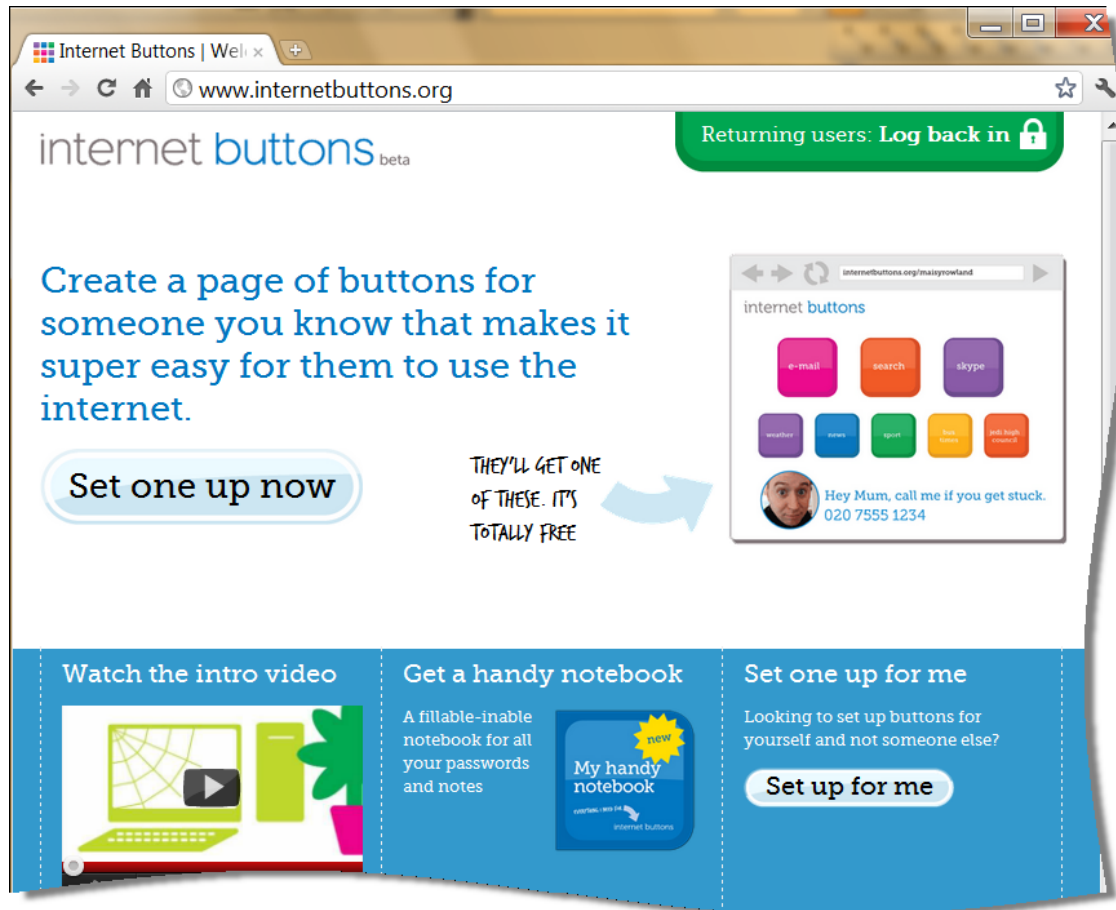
Internet Buttons | Wel ×

www.internetbuttons.org

internet buttons beta

Returning users: Log back in

Create a page of buttons for someone you know that makes it super easy for them to use the internet.

Set one up now

THEY'LL GET ONE OF THESE. IT'S TOTALLY FREE

internetbuttons.org/maisyrowland

internet buttons

e-mail

search

skype

weather

news

sport

bus times

jedi high council

Hey Mum, call me if you get stuck.
020 7555 1234

Watch the intro video

Get a handy notebook

A fillable-inable notebook for all your passwords and notes

new

My handy notebook

internet buttons

Set one up for me

Looking to set up buttons for yourself and not someone else?

Set up for me